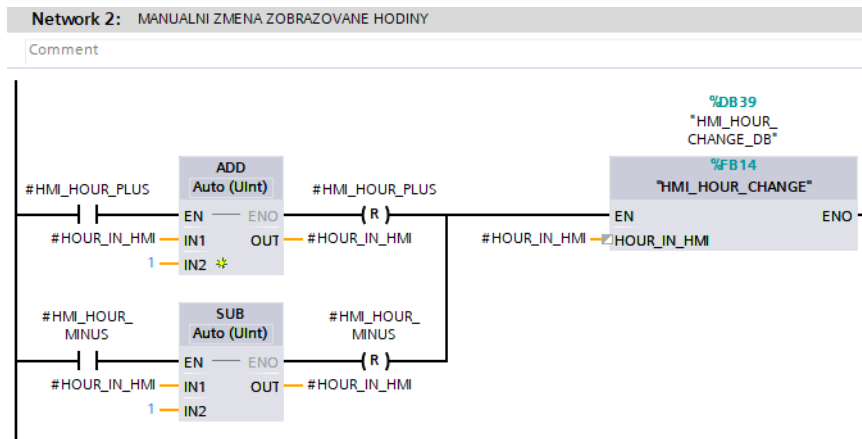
Network 2: MANUALNI ZMENA ZOBRAZOVANE HODINY

Comment

%DB39
"HMI_HOUR_CHANGE_DB"

#HMI_HOUR_PLUS

ADD
Auto (UInt)
EN ENO
#HOUR_IN_HMI IN1 OUT #HOUR_IN_HMI
1 IN2

#HMI_HOUR_PLUS
R

%FB14
"HMI_HOUR_CHANGE"
EN ENO
#HOUR_IN_HMI HOUR_IN_HMI

#HMI_HOUR_MINUS

SUB
Auto (UInt)
EN ENO
#HOUR_IN_HMI IN1 OUT #HOUR_IN_HMI
1 IN2

#HMI_HOUR_MINUS
R